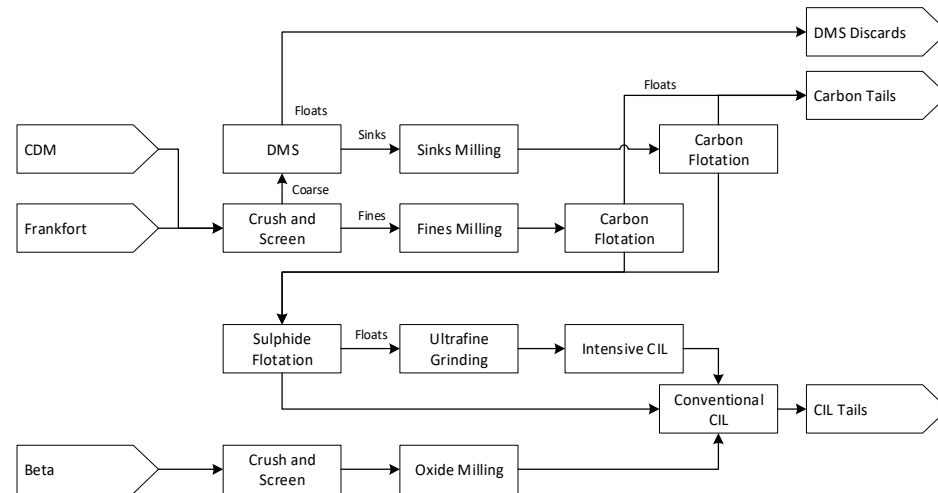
DMS Discards

Floats

Carbon Tails

Floats

CDM

DMS

Sinks

Sinks Milling

Carbon Flotation

Coarse

Frankfort

Crush and Screen

Fines

Fines Milling

Carbon Flotation

Sulphide Flotation

Floats

Ultrafine Grinding

Intensive CIL

Conventional CIL

CIL Tails

Beta

Crush and Screen

Oxide Milling